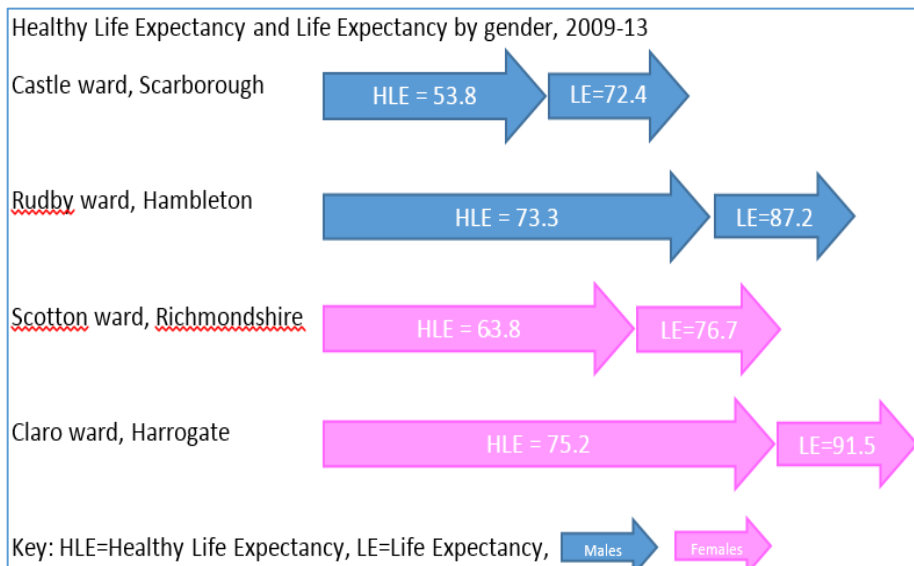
Healthy Life Expectancy and Life Expectancy by gender, 2009-13

Castle ward, Scarborough

HLE = 53.8

LE=72.4

Rudby ward, Hambleton

HLE = 73.3

LE=87.2

Scotton ward, Richmondshire

HLE = 63.8

LE=76.7

Claro ward, Harrogate

HLE = 75.2

LE=91.5

Key: HLE=Healthy Life Expectancy, LE=Life Expectancy,

Males

Females